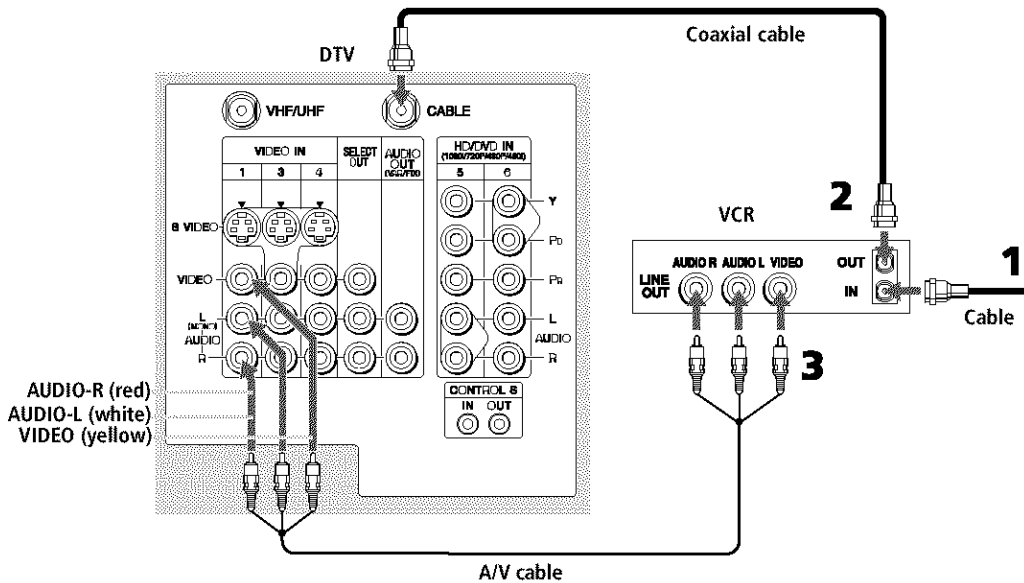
Coaxial cable

DTV

VHF/UHF

CABLE

VIDEO IN

1

3

4

SELECT OUT

AUDIO OUT (VAR/FIX)

HD/DVD IN (1080i/720P/480P/480i)

5

6

Y

$P_B$

$P_R$

L

AUDIO

R

S VIDEO

VIDEO

L (MONO)

AUDIO

R

CONTROL S

IN

OUT

2

VCR

AUDIO R

AUDIO L

VIDEO

OUT

IN

LINE OUT

1

Cable

3

AUDIO-R (red)

AUDIO-L (white)

VIDEO (yellow)

A/V cable